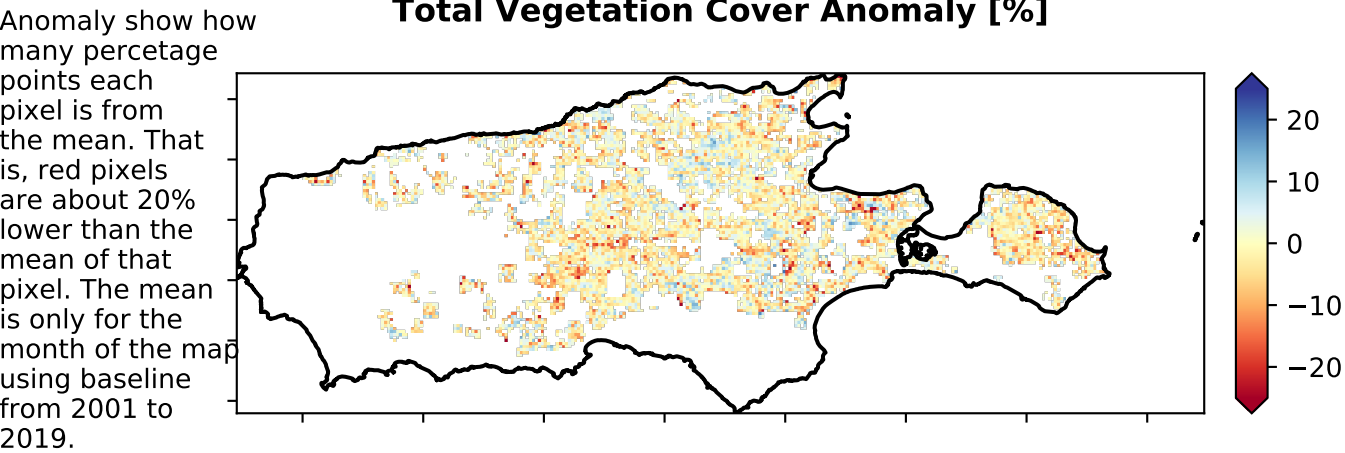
Anomaly show how many percetage points each pixel is from the mean. That is, red pixels are about 20% lower than the mean of that pixel. The mean is only for the month of the map using baseline from 2001 to 2019.

Total Vegetation Cover Anomaly [%]

20
10
0
−10
−20